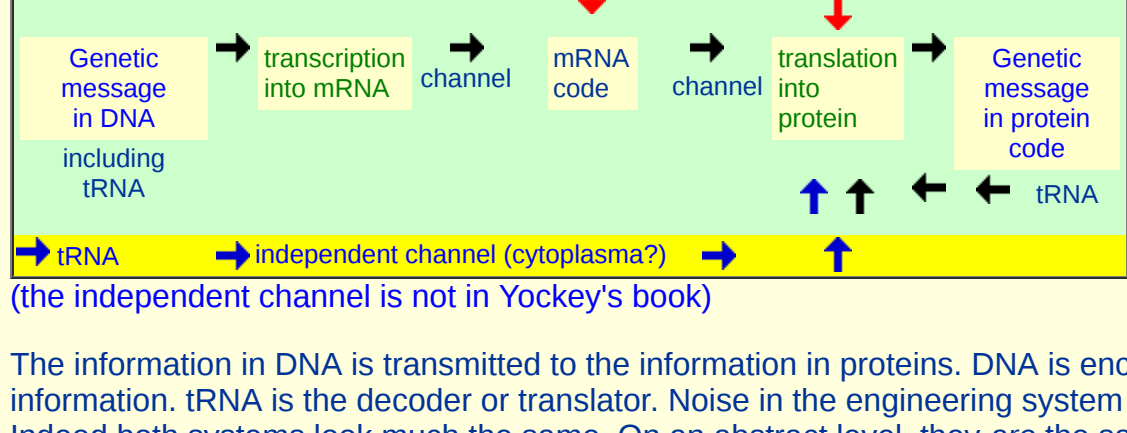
Genetic message in DNA

including tRNA

transcription into mRNA

channel

mRNA code

channel

translation into protein

Genetic message in protein code

tRNA

tRNA

independent channel (cytoplasma?)

(the independent channel is not in Yockey's book)

The information in DNA is transmitted to the information in proteins. DNA is enc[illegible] information. tRNA is the decoder or translator. Noise in the engineering system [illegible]